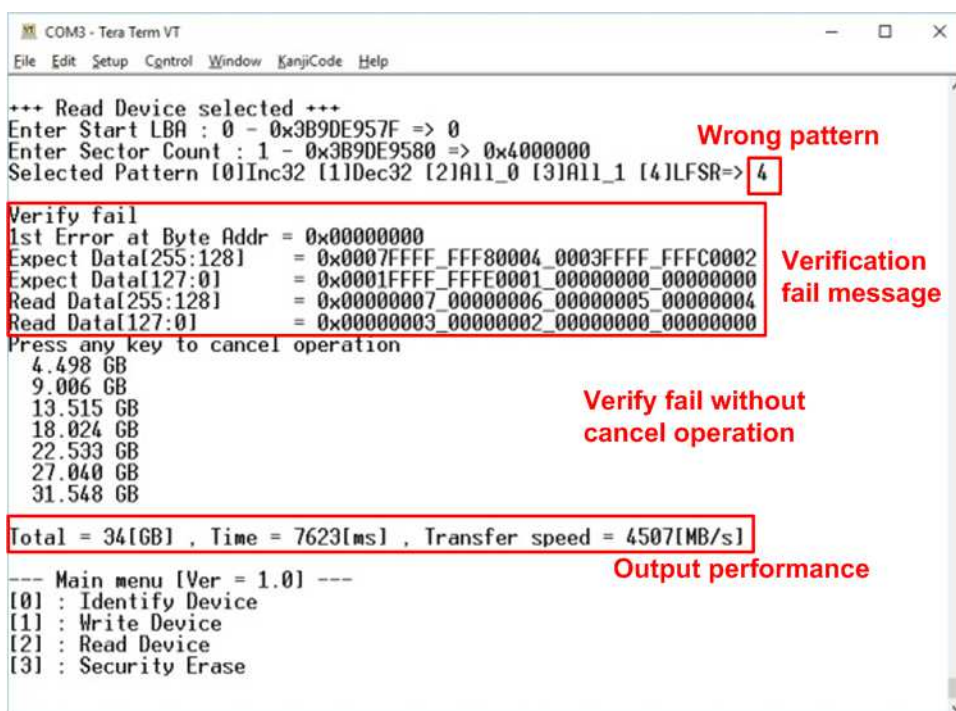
COM3 - Tera Term VT

File Edit Setup Control Window KanjiCode Help

+++ Read Device selected +++
Enter Start LBA : 0 - 0x3B9DE957F => 0
Enter Sector Count : 1 - 0x3B9DE9580 => 0x4000000
Selected Pattern [0]Inc32 [1]Dec32 [2]All_0 [3]All_1 [4]LFSR=> 4

Wrong pattern

Verify fail
1st Error at Byte Addr = 0x00000000
Expect Data[255:128] = 0x0007FFFF_FFF80004_0003FFFF_FFFC0002
Expect Data[127:0] = 0x0001FFFF_FFFE0001_00000000_00000000
Read Data[255:128] = 0x00000007_00000006_00000005_00000004
Read Data[127:0] = 0x00000003_00000002_00000000_00000000

Verification fail message

Press any key to cancel operation
4.498 GB
9.006 GB
13.515 GB
18.024 GB
22.533 GB
27.040 GB
31.548 GB

Verify fail without cancel operation

Total = 34[GB] , Time = 7623[ms] , Transfer speed = 4507[MB/s]

Output performance

--- Main menu [Ver = 1.0] ---
[0] : Identify Device
[1] : Write Device
[2] : Read Device
[3] : Security Erase